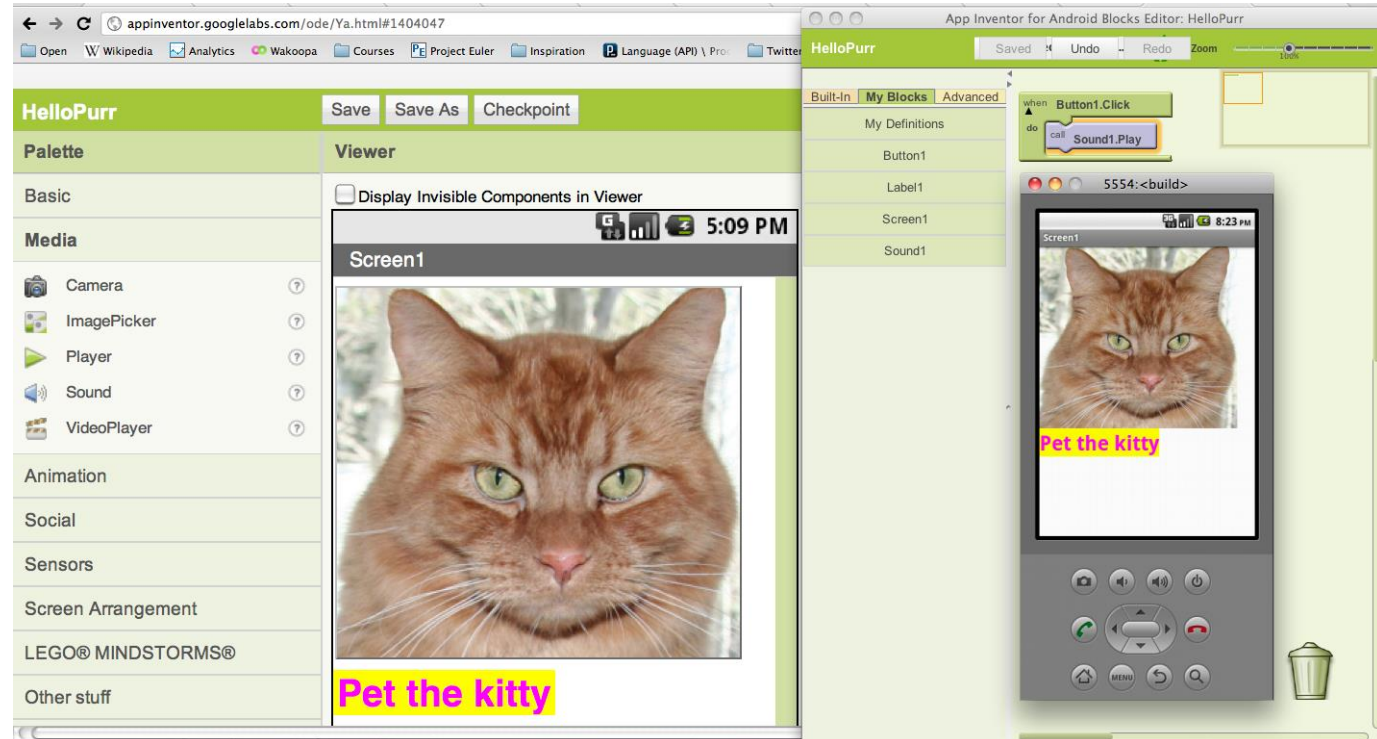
appinventor.googlelabs.com/ode/Ya.html#1404047

Open Wikipedia Analytics Wakoopa Courses Project Euler Inspiration Language (API) \ Pro Twitter

HelloPurr

Save Save As Checkpoint

Palette

Viewer

Basic

Display Invisible Components in Viewer

Media

5:09 PM

Screen1

Camera

ImagePicker

Player

Sound

VideoPlayer

Animation

Social

Sensors

Screen Arrangement

LEGO® MINDSTORMS®

Other stuff

Pet the kitty

App Inventor for Android Blocks Editor: HelloPurr

HelloPurr

Saved Undo Redo Zoom

Built-In My Blocks Advanced

My Definitions

Button1

Label1

Screen1

Sound1

when Button1.Click

do call Sound1.Play

5554:<build>

8:23 PM

Screen1

Pet the kitty

MENU